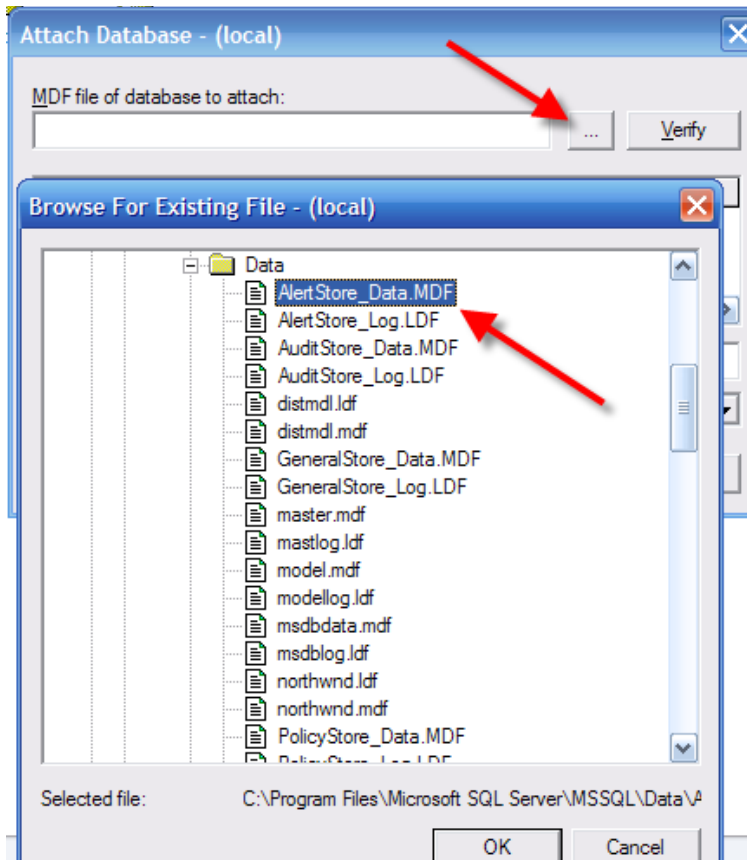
Attach Database - (local)

MDF file of database to attach:

...

Verify

Browse For Existing File - (local)

Data
AlertStore_Data.MDF
AlertStore_Log.LDF
AuditStore_Data.MDF
AuditStore_Log.LDF
distmdl.ldf
distmdl.mdf
GeneralStore_Data.MDF
GeneralStore_Log.LDF
master.mdf
mastlog.ldf
model.mdf
modellog.ldf
msdbdata.mdf
msdblog.ldf
northwnd.ldf
northwnd.mdf
PolicyStore_Data.MDF
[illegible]

Selected file: C:\Program Files\Microsoft SQL Server\MSSQL\Data\A

OK

Cancel